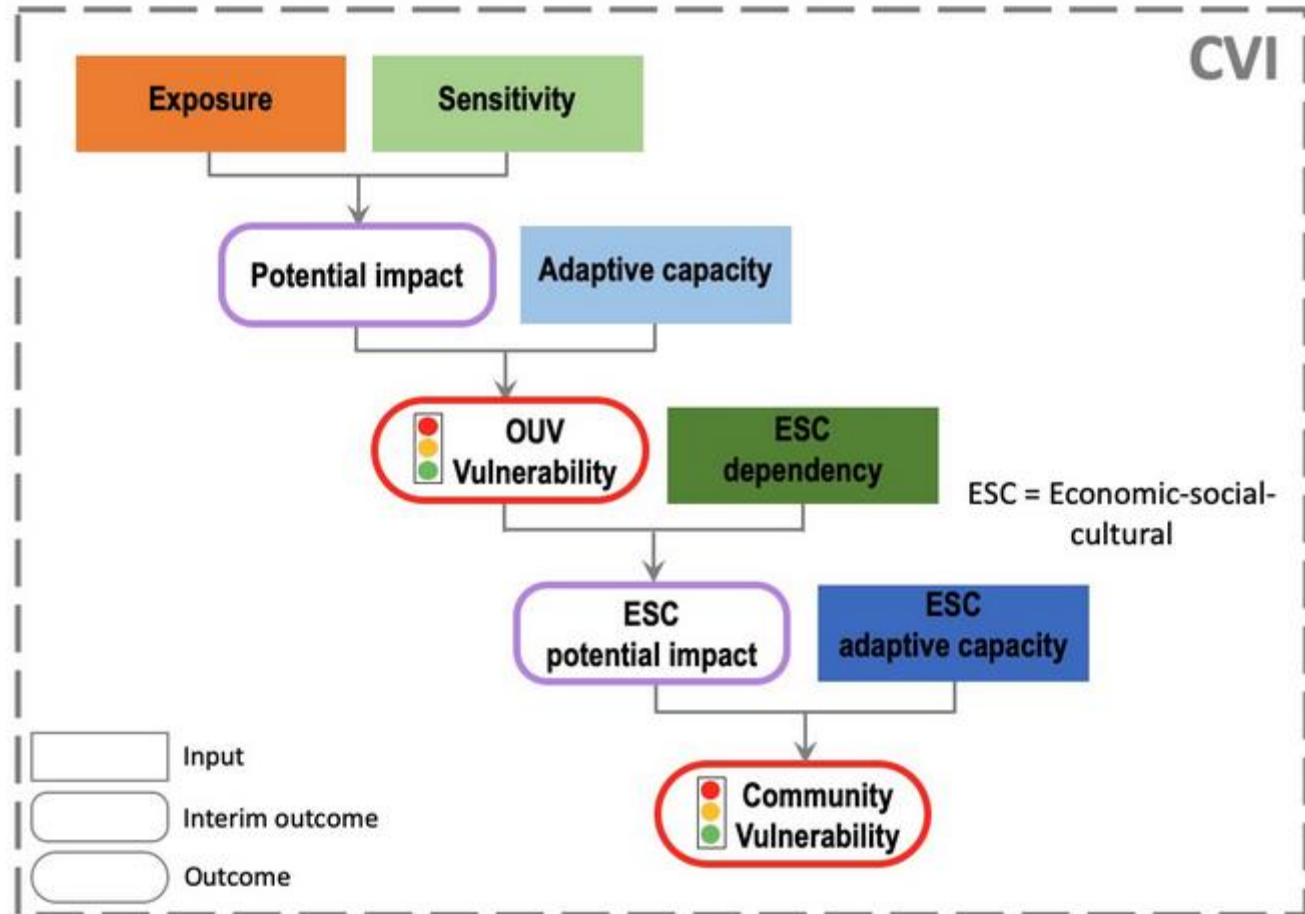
CVI

Exposure

Sensitivity

Potential impact

Adaptive capacity

OUV Vulnerability

ESC dependency

ESC = Economic-social-cultural

ESC potential impact

ESC adaptive capacity

Community Vulnerability

Input

Interim outcome

Outcome